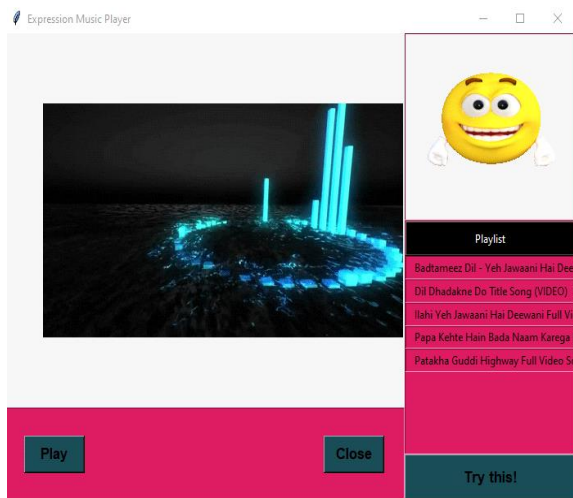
Expression Music Player

Playlist

Badtameez Dil - Yeh Jawaani Hai Dee

Dil Dhadakne Do Title Song (VIDEO)

Ilahi Yeh Jawaani Hai Deewani Full V

Papa Kehte Hain Bada Naam Karega

Patakha Guddi Highway Full Video S

Play

Close

Try this!